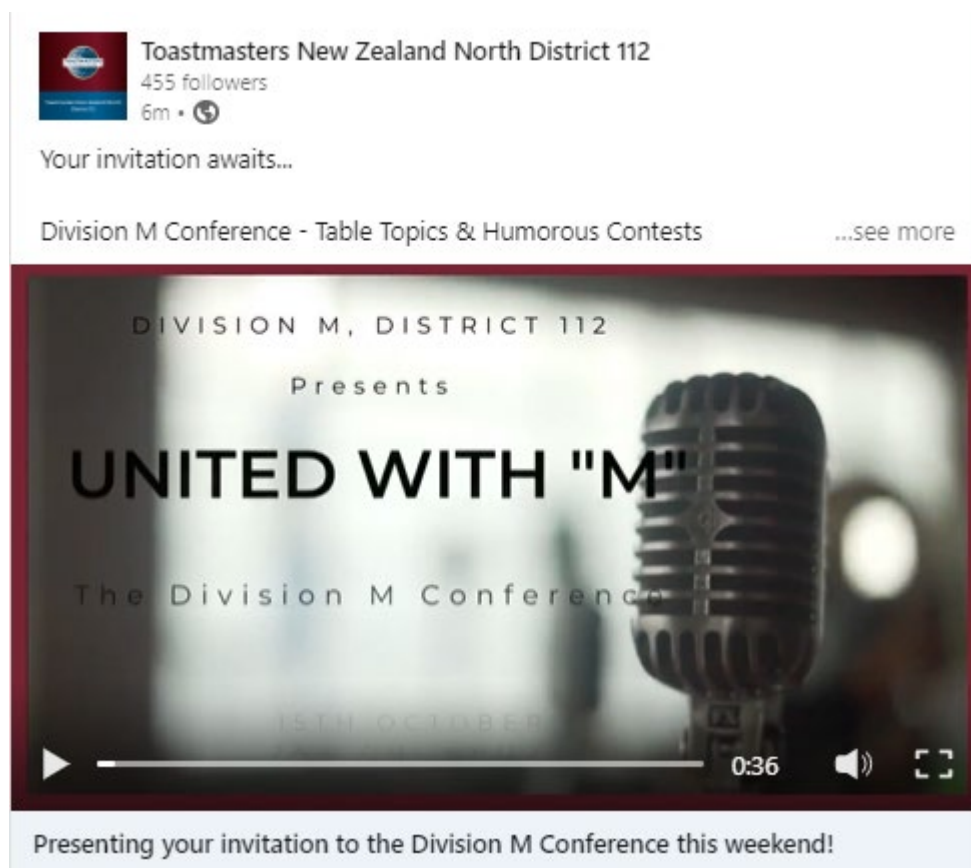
Toastmasters New Zealand North District 112
455 followers
6m •

Your invitation awaits...

Division M Conference - Table Topics & Humorous Contests ...see more

DIVISION M, DISTRICT 112

Presents

UNITED WITH "M"

The Division M Conference

15TH OCTOBER

0:36

Presenting your invitation to the Division M Conference this weekend!